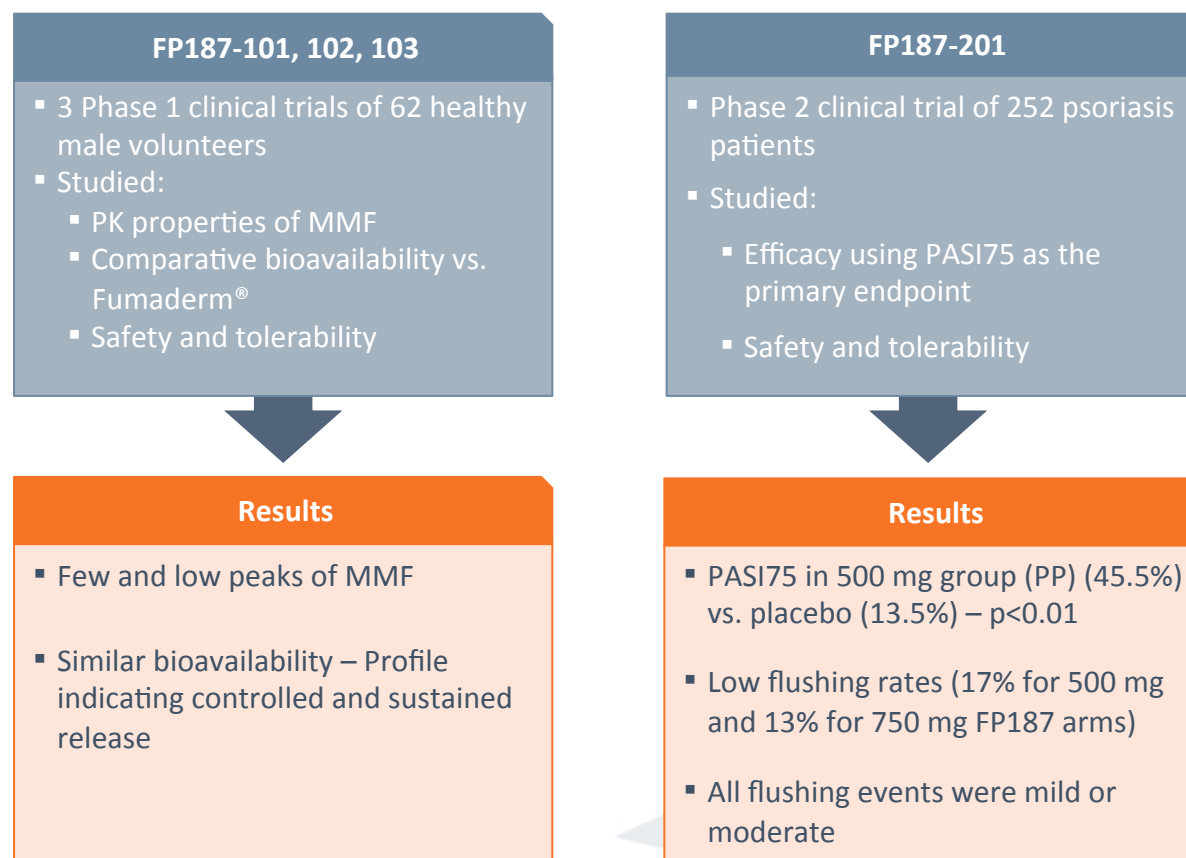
FP187-101, 102, 103

- 3 Phase 1 clinical trials of 62 healthy male volunteers
- Studied:
  - PK properties of MMF
  - Comparative bioavailability vs. Fumaderm®
  - Safety and tolerability

Results

- Few and low peaks of MMF
- Similar bioavailability – Profile indicating controlled and sustained release

FP187-201

- Phase 2 clinical trial of 252 psoriasis patients
- Studied:
  - Efficacy using PASI75 as the primary endpoint
  - Safety and tolerability

Results

- PASI75 in 500 mg group (PP) (45.5%) vs. placebo (13.5%) – p<0.01
- Low flushing rates (17% for 500 mg and 13% for 750 mg FP187 arms)
- All flushing events were mild or moderate